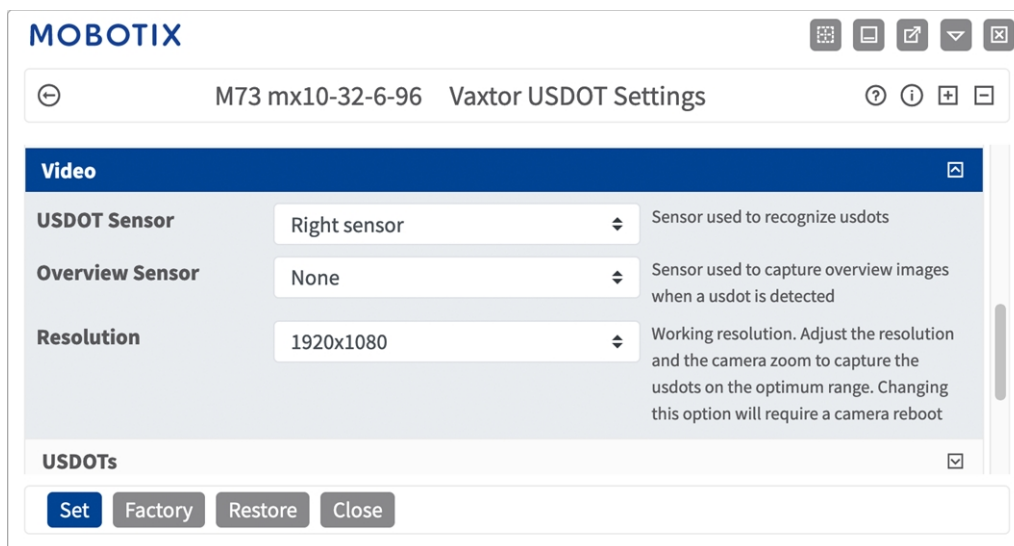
MOBOTIX

M73 mx10-32-6-96 Vaxtor USDOT Settings

Video

| | | |
|---|---|---|
| USDOT Sensor | Right sensor | Sensor used to recognize usdots |
| Overview Sensor | None | Sensor used to capture overview images when a usdot is detected |
| Resolution | 1920x1080 | Working resolution. Adjust the resolution and the camera zoom to capture the usdots on the optimum range. Changing this option will require a camera reboot |

USDOTs

Set Factory Restore Close